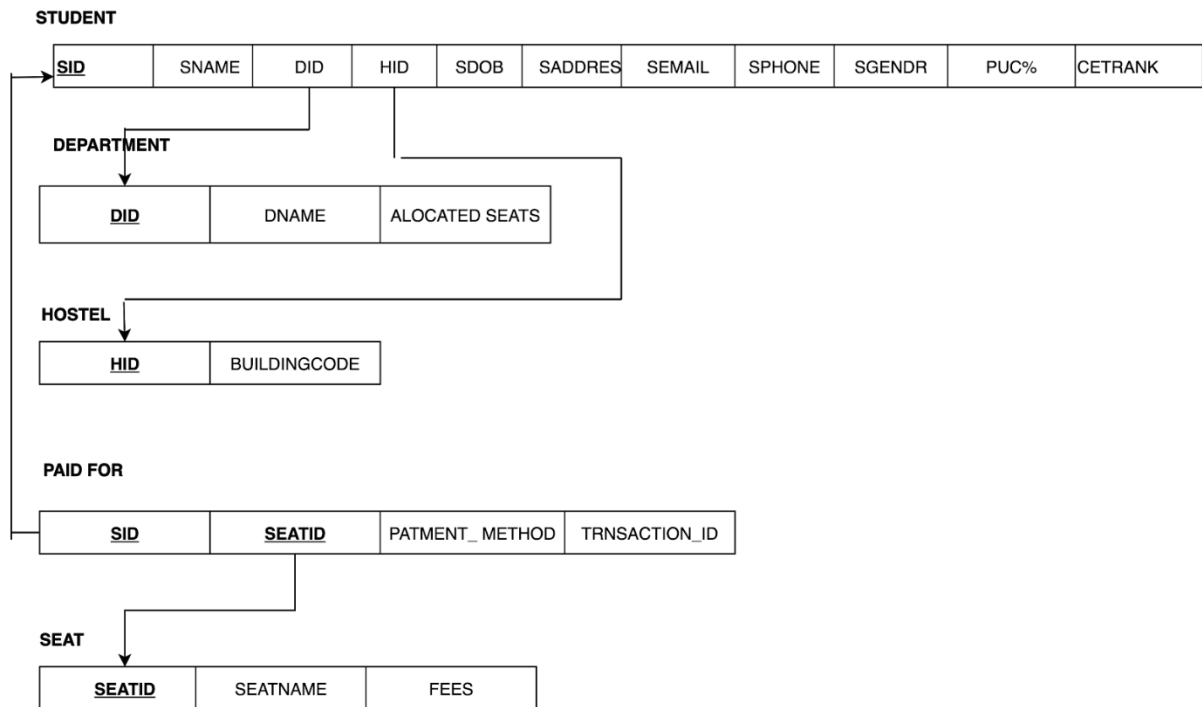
STUDENT

| SID | SNAME | DID | HID | SDOB | SADDRES | SEMAIL | SPHONE | SGENDR | PUC% | CETRANK |
|---|---|---|---|---|---|---|---|---|---|---|

DEPARTMENT

| DID | DNAME | ALOCATED SEATS |
|---|---|---|

HOSTEL

| HID | BUILDINGCODE |
|---|---|

PAID FOR

| SID | SEATID | PATMENT_ METHOD | TRNSACTION_ID |
|---|---|---|---|

SEAT

| SEATID | SEATNAME | FEES |
|---|---|---|